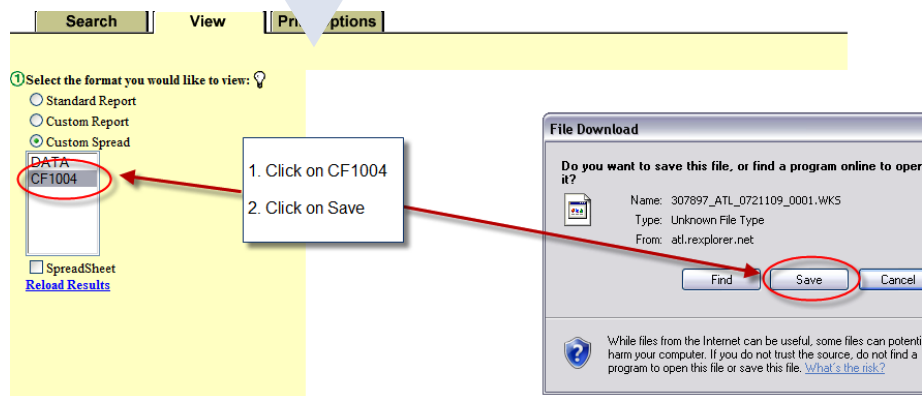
Search View Pri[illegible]ptions

①Select the format you would like to view:

Standard Report

Custom Report

Custom Spread

DATA

CF1004

SpreadSheet

Reload Results

1. Click on CF1004

2. Click on Save

File Download

Do you want to save this file, or find a program online to open it?

Name: 307897_ATL_0721109_0001.WKS

Type: Unknown File Type

From: atl.rexplorer.net

Find

Save

Cancel

While files from the Internet can be useful, some files can potenti harm your computer. If you do not trust the source, do not find a program to open this file or save this file. What's the risk?